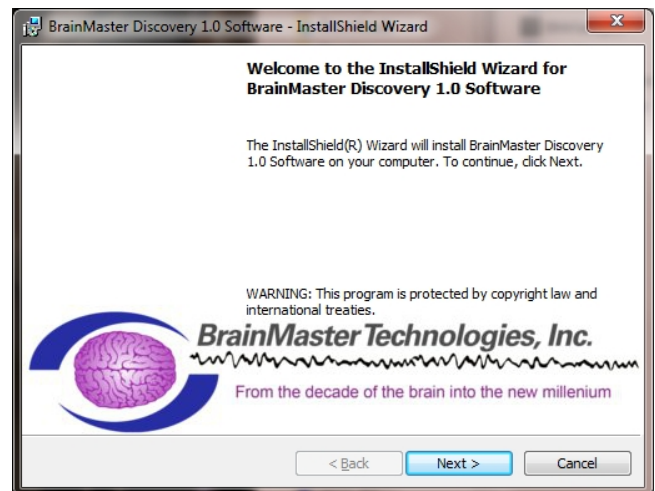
BrainMaster Discovery 1.0 Software - InstallShield Wizard

Welcome to the InstallShield Wizard for BrainMaster Discovery 1.0 Software

The InstallShield(R) Wizard will install BrainMaster Discovery 1.0 Software on your computer. To continue, click Next.

WARNING: This program is protected by copyright law and international treaties.

BrainMaster Technologies, Inc.

From the decade of the brain into the new millenium

< Back

Next >

Cancel